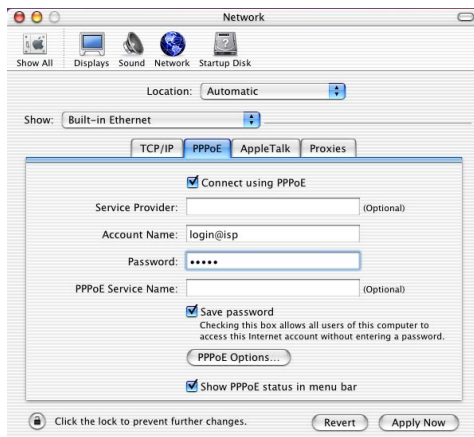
Network

Show All Displays Sound Network Startup Disk

Location: Automatic

Show: Built-in Ethernet

TCP/IP PPPoE AppleTalk Proxies

Connect using PPPoE

Service Provider: (Optional)

Account Name: login@isp

Password: •••••

PPPoE Service Name: (Optional)

Save password
Checking this box allows all users of this computer to access this Internet account without entering a password.

PPPoE Options...

Show PPPoE status in menu bar

Click the lock to prevent further changes.

Revert Apply Now